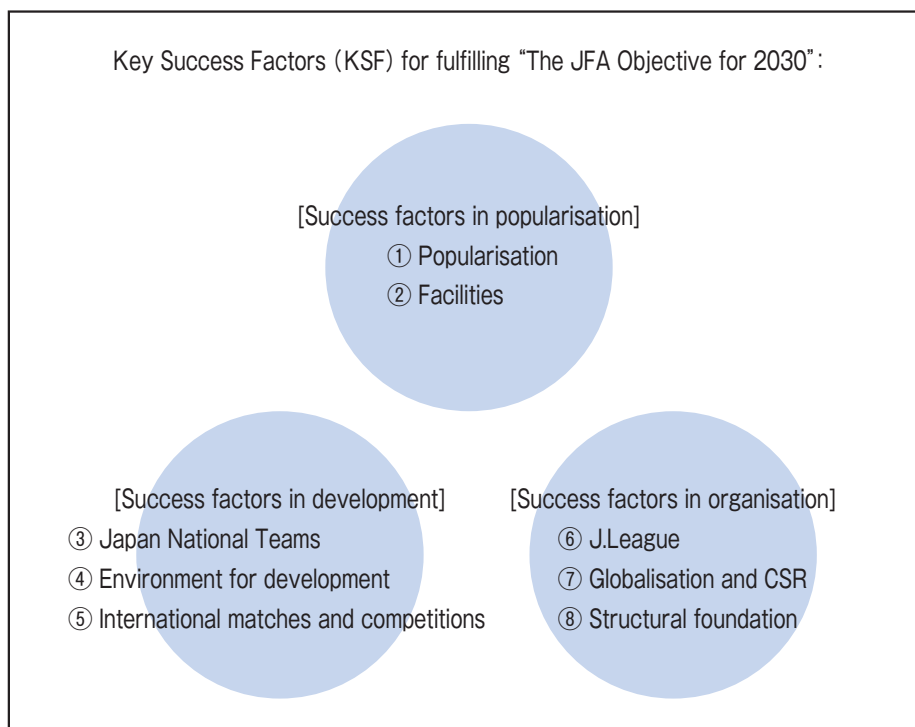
Key Success Factors (KSF) for fulfilling "The JFA Objective for 2030":

[Success factors in popularisation]
① Popularisation
② Facilities

[Success factors in development]
③ Japan National Teams
④ Environment for development
⑤ International matches and competitions

[Success factors in organisation]
⑥ J.League
⑦ Globalisation and CSR
⑧ Structural foundation